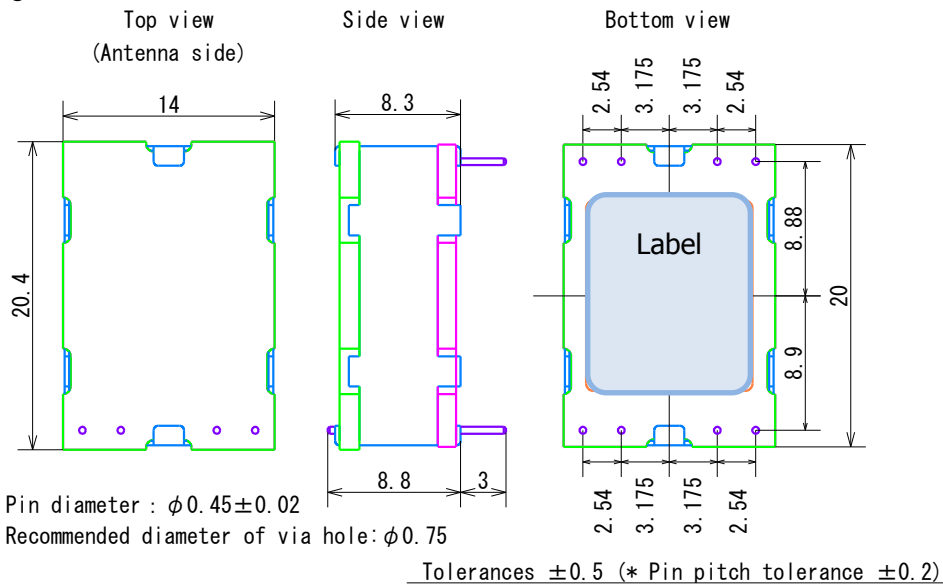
Top view
(Antenna side)

Side view

Bottom view

14

20.4

8.3

8.8

3

2.54
3.175
3.175
2.54

Label

8.88

8.9

20

2.54
3.175
3.175
2.54

Pin diameter : $\phi$0.45±0.02
Recommended diameter of via hole: $\phi$0.75

Tolerances ±0.5 (* Pin pitch tolerance ±0.2)